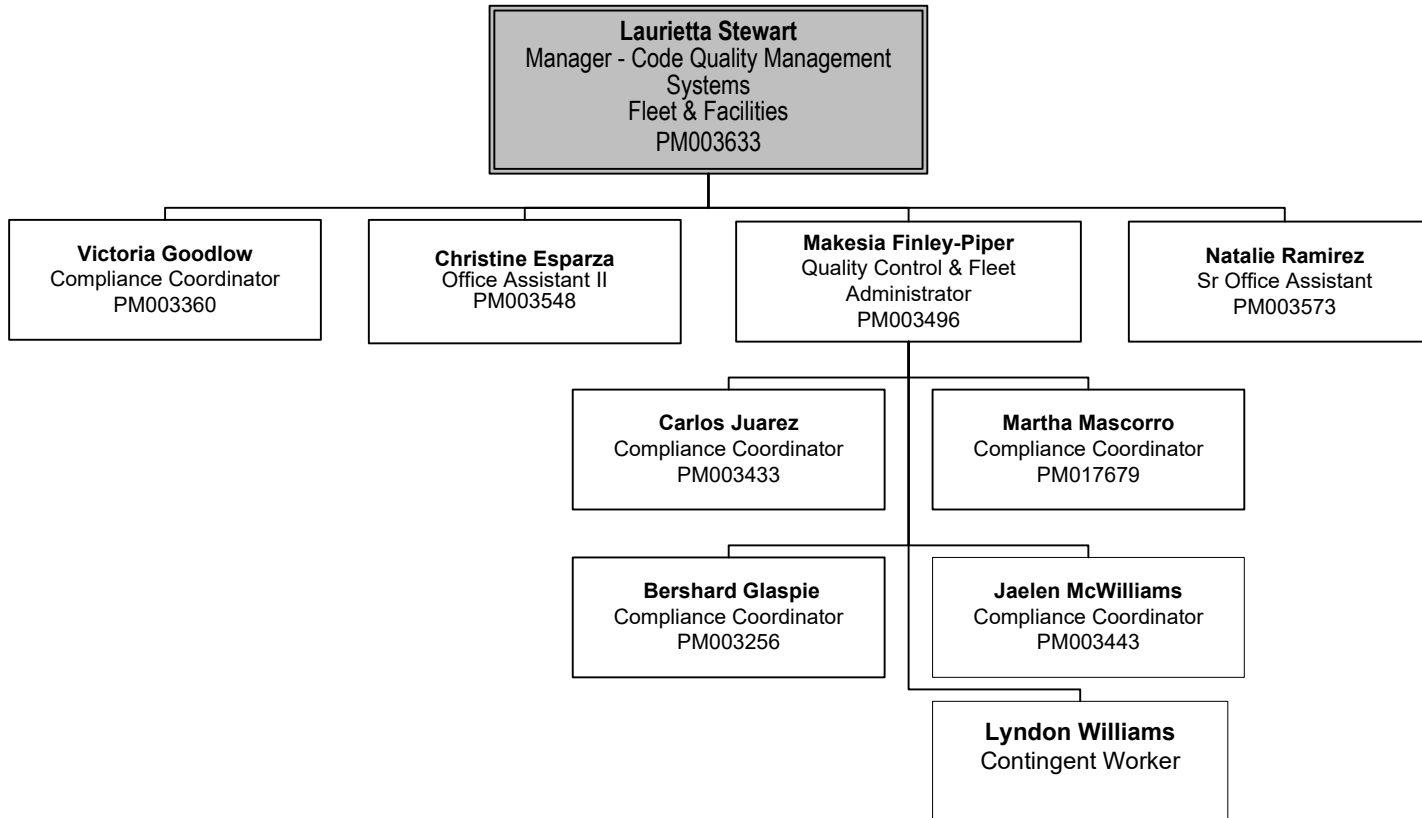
**Laurietta Stewart**
Manager - Code Quality Management Systems
Fleet & Facilities
PM003633

**Victoria Goodlow**
Compliance Coordinator
PM003360

**Christine Esparza**
Office Assistant II
PM003548

**Makesia Finley-Piper**
Quality Control & Fleet Administrator
PM003496

**Natalie Ramirez**
Sr Office Assistant
PM003573

**Carlos Juarez**
Compliance Coordinator
PM003433

**Martha Mascorro**
Compliance Coordinator
PM017679

**Bershard Glaspie**
Compliance Coordinator
PM003256

**Jaelen McWilliams**
Compliance Coordinator
PM003443

**Lyndon Williams**
Contingent Worker